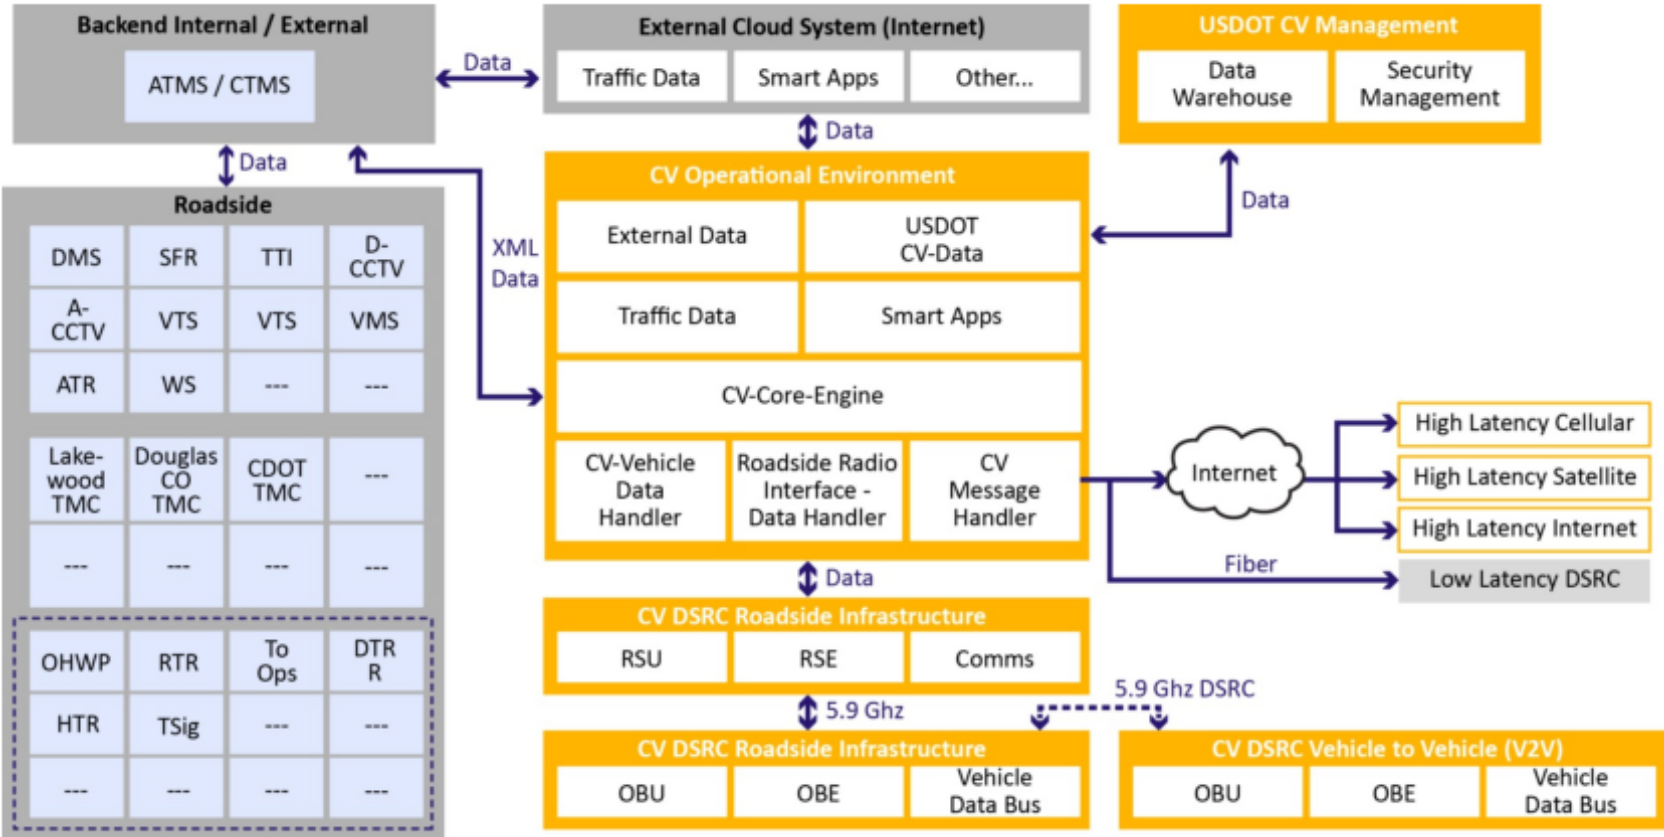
Backend Internal / External

ATMS / CTMS

Data

External Cloud System (Internet)

Traffic Data

Smart Apps

Other...

USDOT CV Management

Data Warehouse

Security Management

Data

Data

Roadside

| DMS | SFR | TTI | D-CCTV |
|---|---|---|---|
| A-CCTV | VTS | VTS | VMS |
| ATR | WS | --- | --- |

| Lakewood TMC | Douglas CO TMC | CDOT TMC | --- |
|---|---|---|---|
| --- | --- | --- | --- |

| OHWP | RTR | To Ops | DTR R |
|---|---|---|---|
| HTR | TSig | --- | --- |
| --- | --- | --- | --- |

XML Data

CV Operational Environment

External Data

USDOT CV-Data

Data

Traffic Data

Smart Apps

CV-Core-Engine

CV-Vehicle Data Handler

Roadside Radio Interface - Data Handler

CV Message Handler

Internet

High Latency Cellular

High Latency Satellite

High Latency Internet

Fiber

Low Latency DSRC

Data

CV DSRC Roadside Infrastructure

RSU

RSE

Comms

5.9 Ghz DSRC

5.9 Ghz

CV DSRC Roadside Infrastructure

OBU

OBE

Vehicle Data Bus

CV DSRC Vehicle to Vehicle (V2V)

OBU

OBE

Vehicle Data Bus